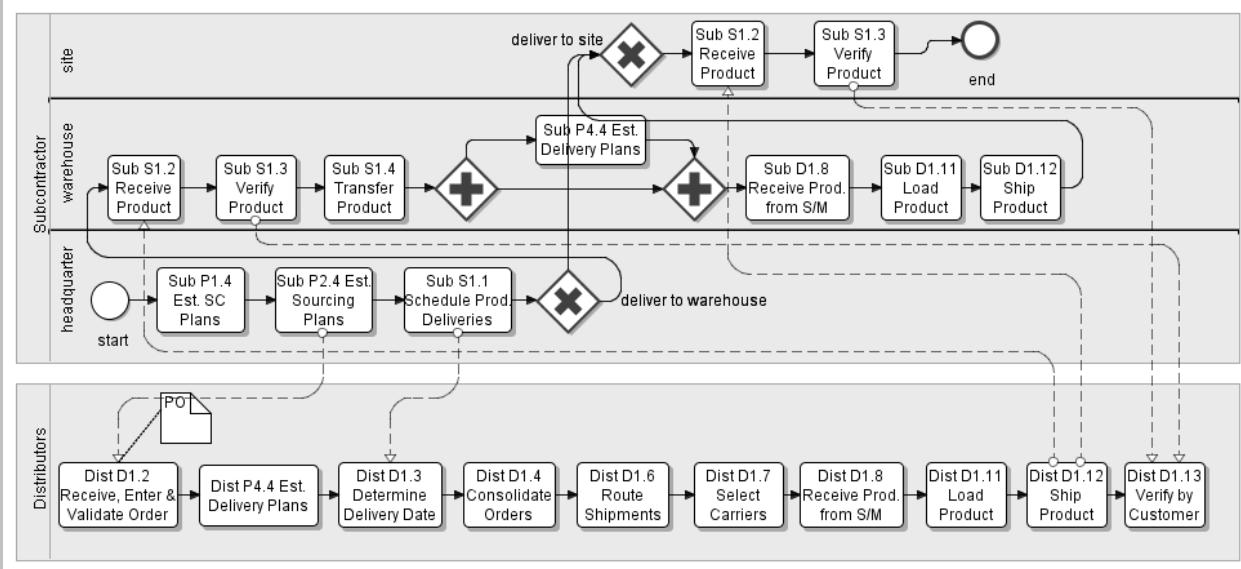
Subcontractor

site

deliver to site

Sub S1.2 Receive Product

Sub S1.3 Verify Product

end

warehouse

Sub P4.4 Est. Delivery Plans

Sub S1.2 Receive Product

Sub S1.3 Verify Product

Sub S1.4 Transfer Product

Sub D1.8 Receive Prod. from S/M

Sub D1.11 Load Product

Sub D1.12 Ship Product

headquarter

start

Sub P1.4 Est. SC Plans

Sub P2.4 Est. Sourcing Plans

Sub S1.1 Schedule Prod. Deliveries

deliver to warehouse

Distributors

PO

Dist D1.2 Receive, Enter & Validate Order

Dist P4.4 Est. Delivery Plans

Dist D1.3 Determine Delivery Date

Dist D1.4 Consolidate Orders

Dist D1.6 Route Shipments

Dist D1.7 Select Carriers

Dist D1.8 Receive Prod. from S/M

Dist D1.11 Load Product

Dist D1.12 Ship Product

Dist D1.13 Verify by Customer